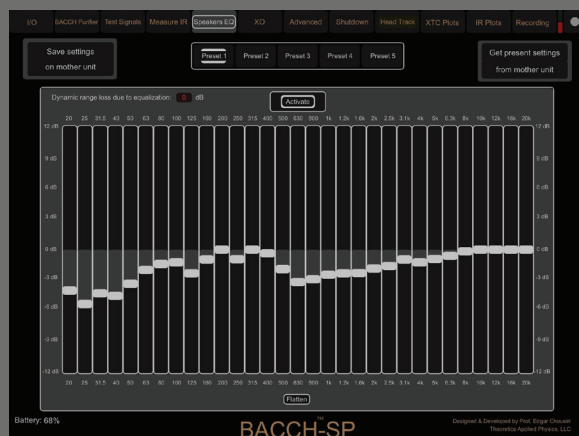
I/O BACCH Purifier Test Signals Measure IR Speakers EQ XO Advanced Shutdown Head Track XTC Plots IR Plots Recording

Save settings on mother unit

Preset 1 Preset 2 Preset 3 Preset 4 Preset 5

Get present settings from mother unit

Dynamic range loss due to equalization: 0 dB

Activate

20 25 31.5 40 50 63 80 100 125 160 200 250 315 400 500 630 800 1k 1.2k 1.6k 2k 2.5k 3.1k 4k 5k 6.3k 8k 10k 12k 16k 20k

12 dB
9 dB
6 dB
3 dB
0 dB
-3 dB
-6 dB
-9 dB
-12 dB

12 dB
9 dB
6 dB
3 dB
0 dB
-3 dB
-6 dB
-9 dB
-12 dB

20 25 31.5 40 50 63 80 100 125 160 200 250 315 400 500 630 800 1k 1.2k 1.6k 2k 2.5k 3.1k 4k 5k 6.3k 8k 10k 12k 16k 20k

Flatten

Battery: 68%

BACCH-SP

Designed & Developed by Prof. Edgar Choueiri
Theoretica Applied Physics, LLC